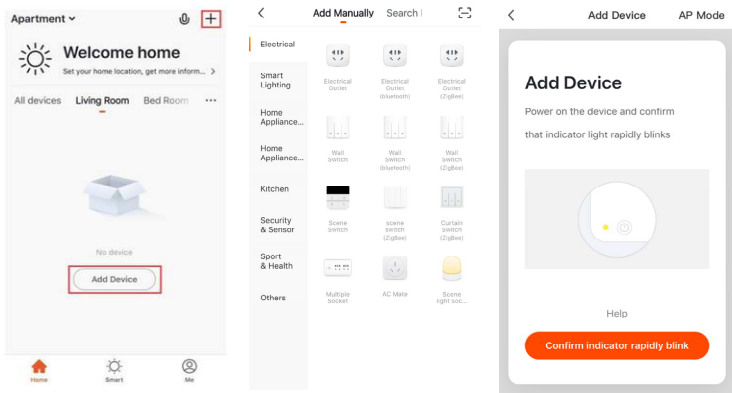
Apartment

Welcome home

Set your home location, get more inform...

All devices Living Room Bed Room ...

No device

Add Device

Home Smart Me

Add Manually Search

Electrical

Smart Lighting

Home Appliance...

Home Applianc...

Kitchen

Security & Sensor

Sport & Health

Others

Electrical Outlet

Electrical Outlet (bluetooth)

Electrical Outlet (ZigBee)

Wall Switch

Wall switch (bluetooth)

Wall switch (ZigBee)

Scene Switch

scene switch (ZigBee)

Curtain switch (ZigBee)

Multiple Socket

AC Mate

Scene light soc...

Add Device AP Mode

Add Device

Power on the device and confirm

that indicator light rapidly blinks

Help

Confirm indicator rapidly blink